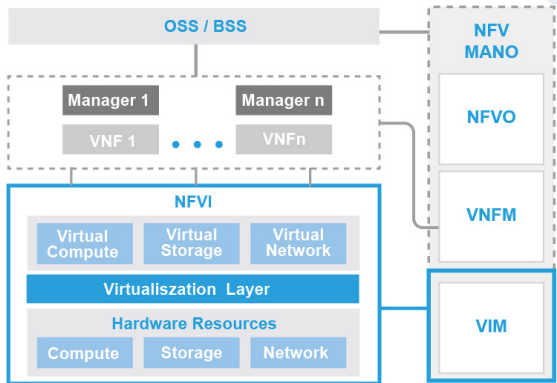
OSS / BSS

NFV MANO

Manager 1

Manager n

VNF 1

• • •

VNFn

NFVO

VNFM

NFVI

Virtual Compute

Virtual Storage

Virtual Network

Virtualiszation Layer

Hardware Resources

Compute

Storage

Network

VIM